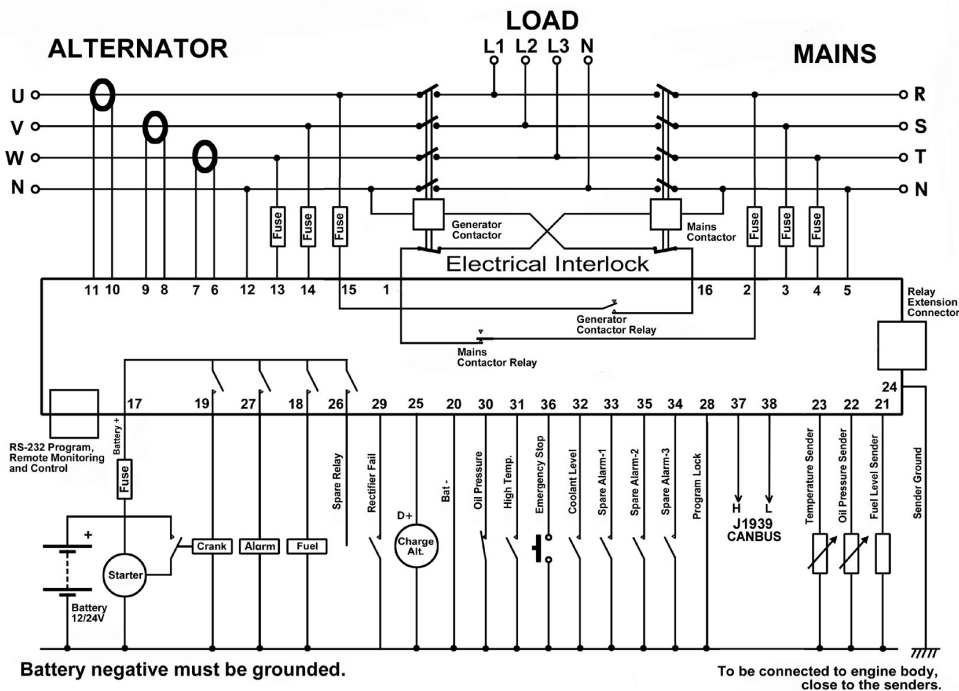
LOAD
L1 L2 L3 N
ALTERNATOR
MAINS
U
V
W
N
R
S
T
N
Fuse
Fuse
Fuse
Fuse
Fuse
Fuse
Generator Contactor
Mains Contactor
Electrical Interlock
11 10 9 8 7 6 12 13 14 15 1 16 2 3 4 5
Relay Extension Connector
Generator Contactor Relay
Mains Contactor Relay
24
RS-232 Program, Remote Monitoring and Control
17 19 27 18 26 29 25 20 30 31 36 32 33 35 34 28 37 38 23 22 21
Battery +
Spare Relay
Rectifier Fail
Bat -
Oil Pressure
High Temp.
Emergency Stop
Coolant Level
Spare Alarm-1
Spare Alarm-2
Spare Alarm-3
Program Lock
Temperature Sender
Oil Pressure Sender
Fuel Level Sender
Sender Ground
Fuse
+
Crank
Alarm
Fuel
D+
Charge Alt.
H L
J1939 CANBUS
Starter
Battery 12/24V
Battery negative must be grounded.
To be connected to engine body, close to the senders.